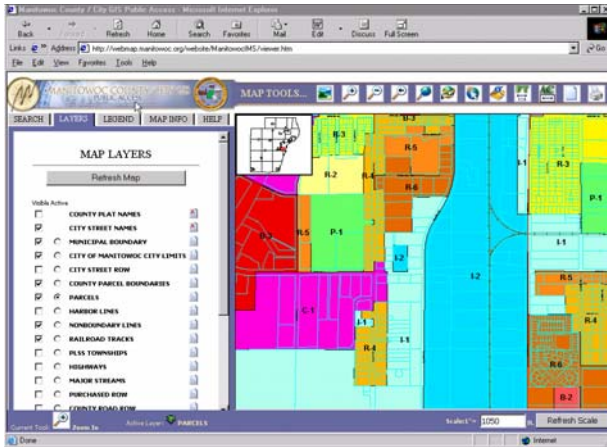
Manitowoc County / City GIS Public Access - Microsoft Internet Explorer

Back Forward Refresh Home Search Favorites Mail Edit Discuss Full Screen

Links Address http://webmap.manitowoc.org/website/ManitowocIMS/viewer.htm Go

File Edit View Favorites Tools Help

MANITOWOC COUNTY / CITY GIS PUBLIC ACCESS

MAP TOOLS...

SEARCH LAYERS LEGEND MAP INFO HELP

MAP LAYERS

Refresh Map

Visible Active

COUNTY PLAT NAMES
CITY STREET NAMES
MUNICIPAL BOUNDARY
CITY OF MANITOWOC CITY LIMITS
CITY STREET ROW
COUNTY PARCEL BOUNDARIES
PARCELS
HARBOR LINES
NONBOUNDARY LINES
RAILROAD TRACKS
PLSS TOWNSHIPS
HIGHWAYS
MAJOR STREAMS
PURCHASED ROW
COUNTY ROAD ROW

R-3 B-3 R-5 R-2 R-4 R-6 I-1 R-3 P-1 B-3 R-5 P-1 I-2 I-2 I-1 R-5 C-1 I-1 I-1 R-4 R-4 R-6 B-2

Current Tool: Zoom In Active Layer: PARCELS Scale1"= 1050 Refresh Scale

Done Internet